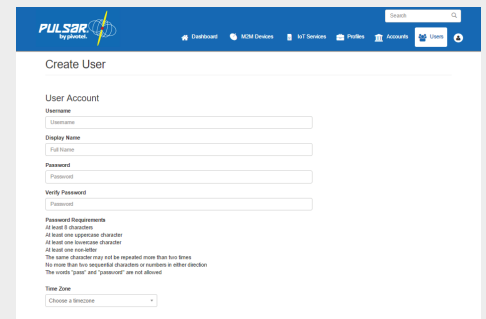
PULSAR
by pivotel

Search

Dashboard
M2M Devices
IoT Services
Profiles
Accounts
Users

Create User

User Account

Username
Username

Display Name
Full Name

Password
Password

Verify Password
Password

Password Requirements
At least 8 characters
At least one uppercase character
At least one lowercase character
At least one non-letter
The same character may not be repeated more than two times
No more than two sequential characters or numbers in either direction
The words "pass" and "password" are not allowed

Time Zone
Choose a timezone